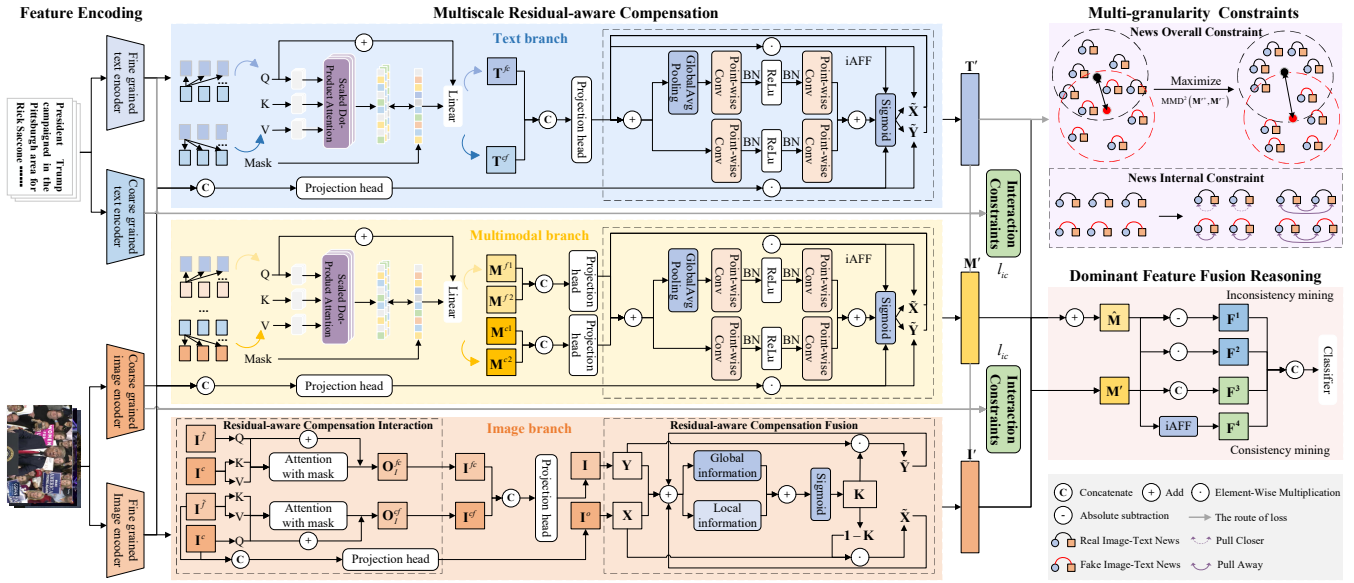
Feature Encoding

Multiscale Residual-aware Compensation

Multi-granularity Constraints

President Trump campaigned in the Pittsburgh area for Rick Saccone ......

Fine grained text encoder

Coarse grained text encoder

Text branch

Q
K
V
Mask

Scaled Dot-Product Attention

Linear

$\mathbf{T}^{fc}$

$\mathbf{T}^{cf}$

C

Projection head

Global Avg Pooling

Point-wise Conv

BN

ReLu

BN

Point-wise Conv

iAFF

Sigmoid

$\tilde{\mathbf{X}}$

$\tilde{\mathbf{Y}}$

$\mathbf{T}'$

Projection head

Interaction Constraints

$l_{ic}$

News Overall Constraint

Maximize

$\text{MMD}^2(\mathbf{M}^+, \mathbf{M}^-)$

News Internal Constraint

Multimodal branch

$\mathbf{M}^{f1}$

$\mathbf{M}^{f2}$

$\mathbf{M}^{c1}$

$\mathbf{M}^{c2}$

Projection head

Projection head

$\mathbf{M}'$

Interaction Constraints

$l_{ic}$

Dominant Feature Fusion Reasoning

Inconsistency mining

$\hat{\mathbf{M}}$

$\mathbf{M}'$

$\mathbf{F}^1$

$\mathbf{F}^2$

$\mathbf{F}^3$

$\mathbf{F}^4$

iAFF

Classifier

Consistency mining

Coarse grained image encoder

Fine grained image encoder

Residual-aware Compensation Interaction

Image branch

$\mathbf{I}^f$

$\mathbf{I}^c$

Attention with mask

$\mathbf{O}_I^{fc}$

$\mathbf{I}^{fc}$

$\mathbf{I}^f$

$\mathbf{I}^c$

Attention with mask

$\mathbf{O}_I^{cf}$

$\mathbf{I}^{cf}$

Projection head

$\mathbf{I}$

$\mathbf{I}^o$

Projection head

Residual-aware Compensation Fusion

Y

X

Global information

Local information

Sigmoid

K

1 – K

$\tilde{\mathbf{Y}}$

$\tilde{\mathbf{X}}$

$\mathbf{I}'$

C Concatenate
+ Add
⊙ Element-Wise Multiplication
- Absolute subtraction
The route of loss
Real Image-Text News
Pull Closer
Fake Image-Text News
Pull Away